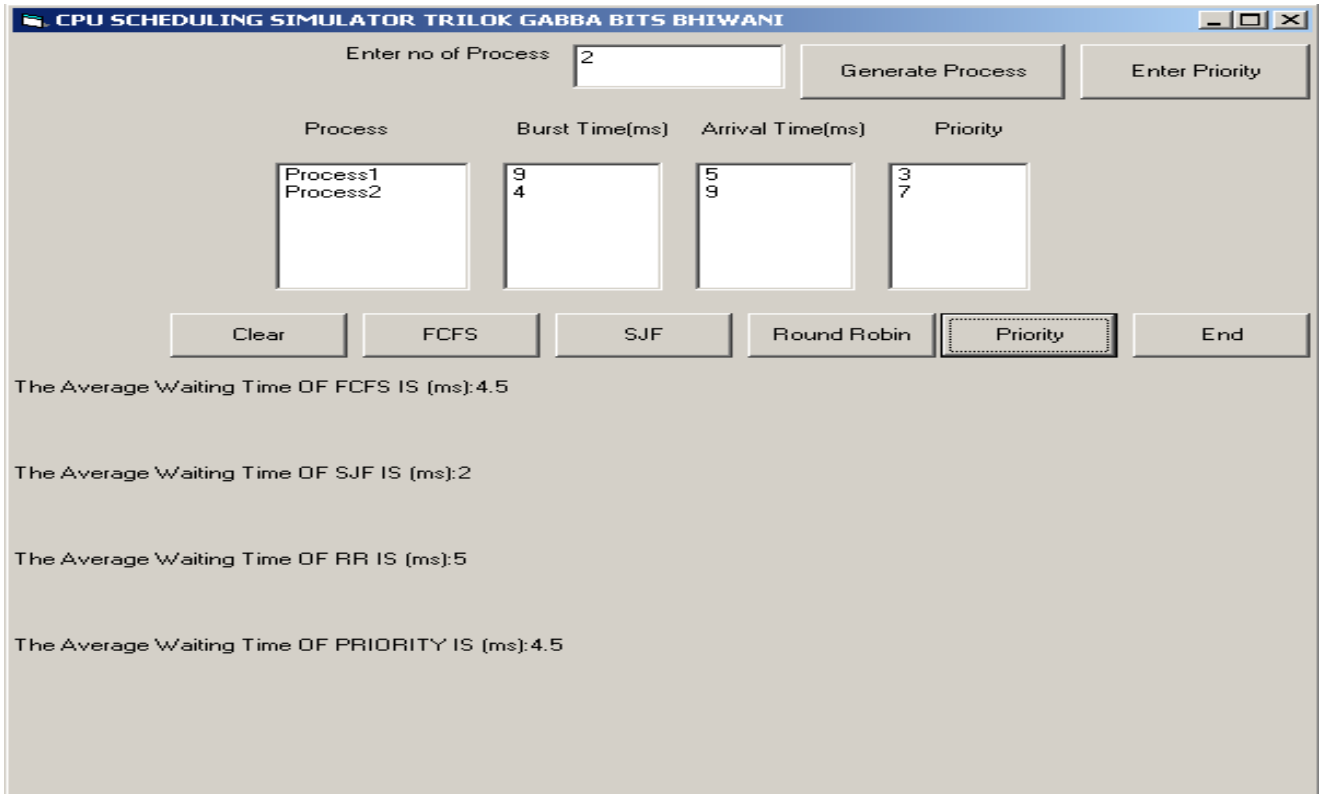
CPU SCHEDULING SIMULATOR TRILOK GABBA BITS BHIWANI

Enter no of Process 2 Generate Process Enter Priority

Process Burst Time(ms) Arrival Time(ms) Priority

Process1
Process2

9
4

5
9

3
7

Clear FCFS SJF Round Robin Priority End

The Average Waiting Time OF FCFS IS (ms):4.5

The Average Waiting Time OF SJF IS (ms):2

The Average Waiting Time OF RR IS (ms):5

The Average Waiting Time OF PRIORITY IS (ms):4.5